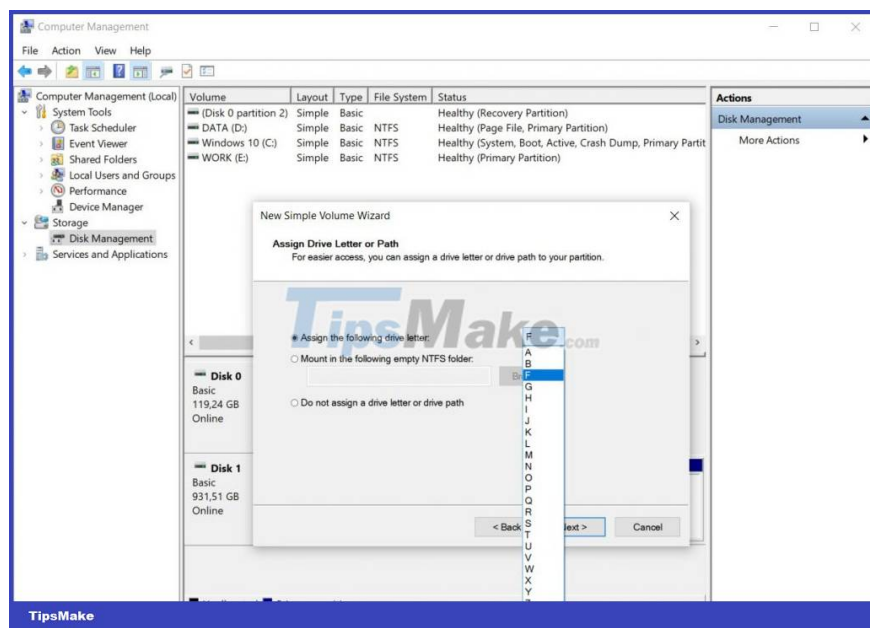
Computer Management

File Action View Help

Computer Management (Local)
System Tools
Task Scheduler
Event Viewer
Shared Folders
Local Users and Groups
Performance
Device Manager
Storage
Disk Management
Services and Applications

| Volume | Layout | Type | File System | Status |
|---|---|---|---|---|
| (Disk 0 partition 2) | Simple | Basic | | Healthy (Recovery Partition) |
| DATA (D:) | Simple | Basic | NTFS | Healthy (Page File, Primary Partition) |
| Windows 10 (C:) | Simple | Basic | NTFS | Healthy (System, Boot, Active, Crash Dump, Primary Partit |
| WORK (E:) | Simple | Basic | NTFS | Healthy (Primary Partition) |

Actions
Disk Management
More Actions

Disk 0
Basic
119,24 GB
Online

Disk 1
Basic
931,51 GB
Online

New Simple Volume Wizard

Assign Drive Letter or Path
For easier access, you can assign a drive letter or drive path to your partition.

Assign the following drive letter:
Mount in the following empty NTFS folder:
Do not assign a drive letter or drive path

F
A
B
F
G
H
I
J
K
L
M
N
O
P
Q
R
S
T
U
V
W
X
Y

Br

< Back Next > Cancel

TipsMake.com

TipsMake